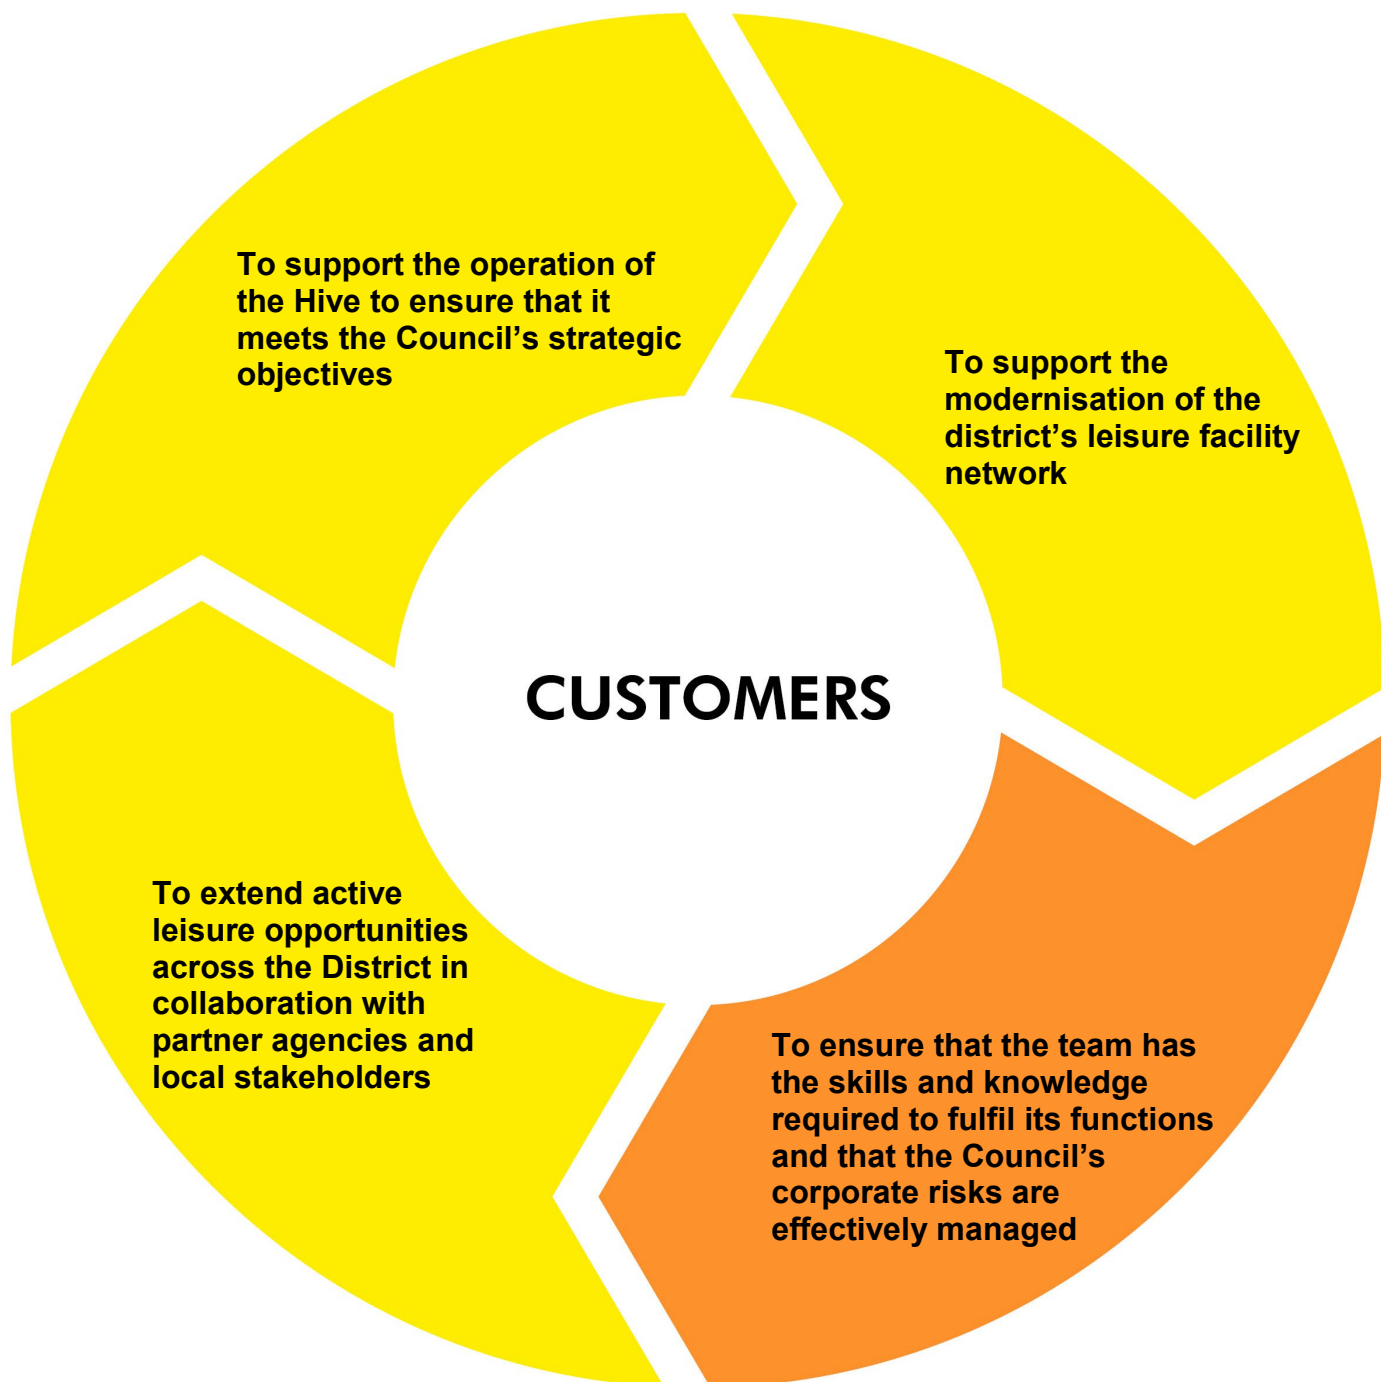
To support the operation of the Hive to ensure that it meets the Council's strategic objectives

To support the modernisation of the district's leisure facility network

CUSTOMERS

To extend active leisure opportunities across the District in collaboration with partner agencies and local stakeholders

To ensure that the team has the skills and knowledge required to fulfil its functions and that the Council's corporate risks are effectively managed